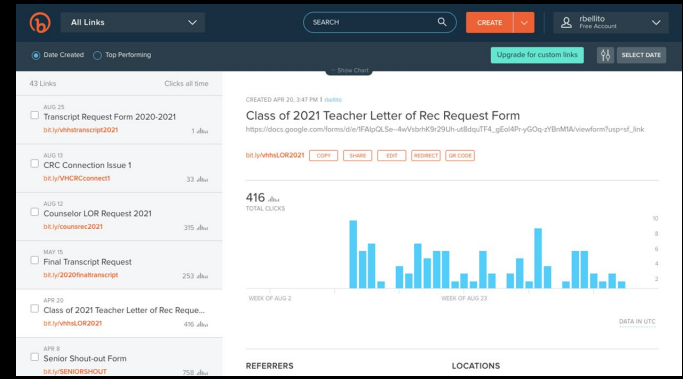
All Links

SEARCH

CREATE

rbellito
Free Account

Date Created
Top Performing

Upgrade for custom links

SELECT DATE

Show Chart

43 Links
Clicks all time

AUG 25
Transcript Request Form 2020-2021
bit.ly/vhhstranscript2021
1

AUG 13
CRC Connection Issue 1
bit.ly/VHCRCconnect1
33

AUG 12
Counselor LOR Request 2021
bit.ly/counsrec2021
315

MAY 15
Final Transcript Request
bit.ly/2020finaltranscript
253

APR 20
Class of 2021 Teacher Letter of Rec Reque...
bit.ly/vhhsLOR2021
416

APR 8
Senior Shout-out Form
bit.ly/SENIORSHOUT
758

CREATED APR 20, 3:47 PM | rbellito

Class of 2021 Teacher Letter of Rec Request Form

https://docs.google.com/forms/d/e/1FAIpQLSe-4wVsbrhK9r29Uh-ut8dquTF4_gEol4Pr-yGOq-zYBnM1A/viewform?usp=sf_link

bit.ly/vhhsLOR2021
COPY
SHARE
EDIT
REDIRECT
QR CODE

416
TOTAL CLICKS

10
8
6
4
2

WEEK OF AUG 2
WEEK OF AUG 23

DATA IN UTC

REFERRERS
LOCATIONS